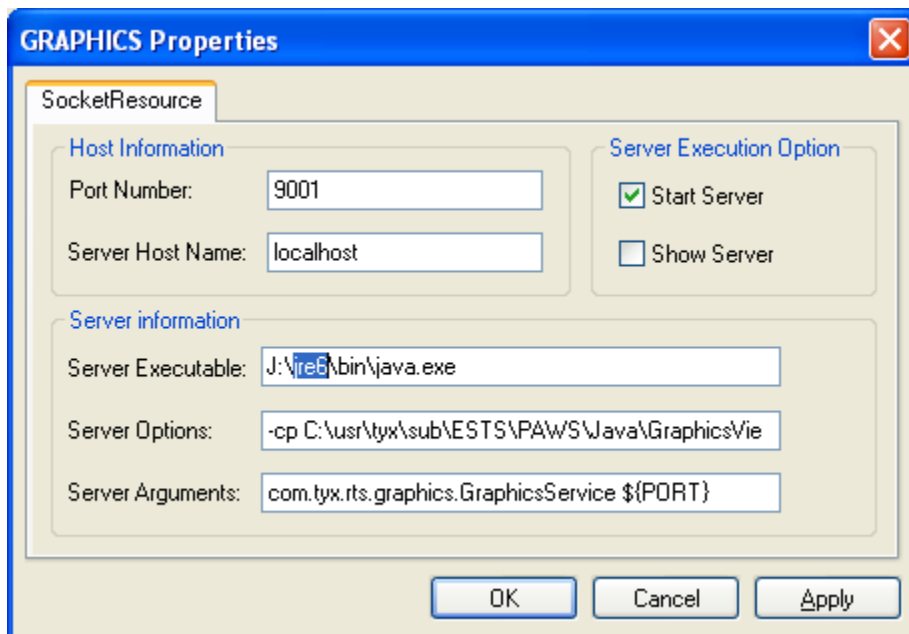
GRAPHICS Properties

SocketResource

Host Information

Port Number: 9001

Server Host Name: localhost

Server Execution Option

Start Server

Show Server

Server information

Server Executable: J:\jre6\bin\java.exe

Server Options: -cp C:\usr\tyx\sub\ESTS\PAWS\Java\GraphicsVie

Server Arguments: com.tyx.rts.graphics.GraphicsService ${PORT}

OK

Cancel

Apply